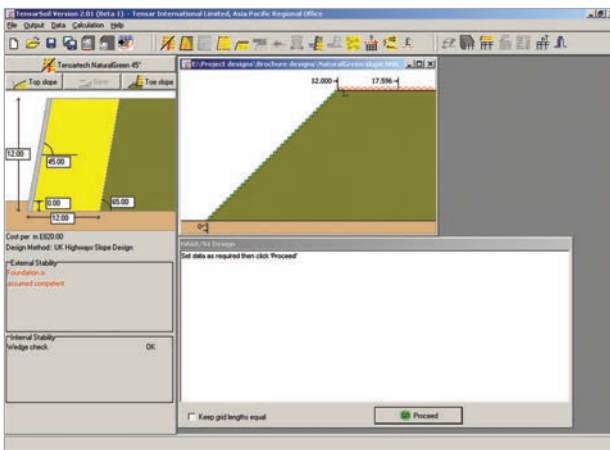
TensarSoil Version 2.01 (Beta 1) - Tensar International Limited, Asia Pacific Regional Office

File Output Data Calculation Help

Tensartech NaturalGreen 45°

Top slope

Berm

Toe slope

12.00

45.00

0.00

65.00

12.00

Cost per m £620.00

Design Method: UK Highways Slope Design

External Stability

Foundation is assumed competent

Internal Stability

Wedge check OK

E:\Project designs\Brochure designs\NaturalGreen slope.tnm

12.000

17.596

0

HA68/94 Design

Set data as required then click 'Proceed'

Keep grid lengths equal

Proceed